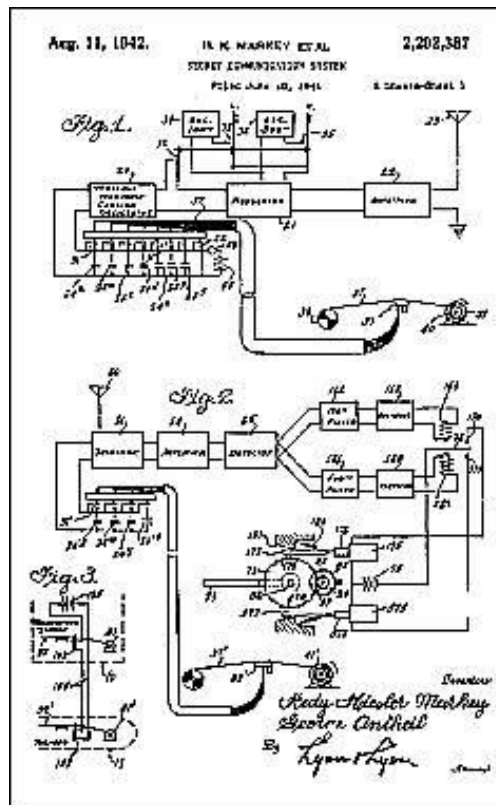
Aug. 11, 1942.

H. K. MARKEY ET AL

2,292,387

SECRET COMMUNICATION SYSTEM

Filed June 10, 1941

2 Sheets-Sheet 1

Fig. 1.

Fig. 2.

Fig. 3.

Inventors

Hedy Kiesler Markey

George Antheil

By Lyon & Lyon

Attorneys